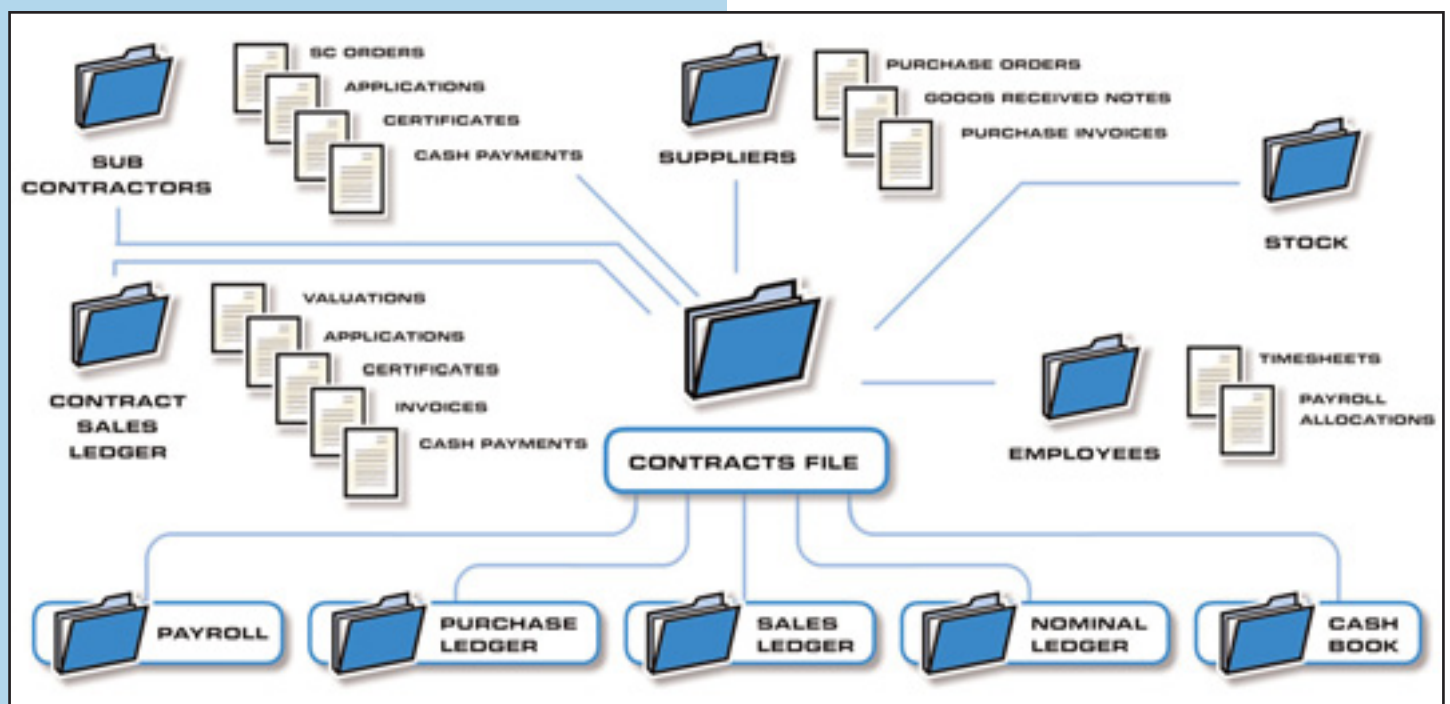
SUB CONTRACTORS

SC ORDERS
APPLICATIONS
CERTIFICATES
CASH PAYMENTS

SUPPLIERS

PURCHASE ORDERS
GOODS RECEIVED NOTES
PURCHASE INVOICES

STOCK

CONTRACT SALES LEDGER

VALUATIONS
APPLICATIONS
CERTIFICATES
INVOICES
CASH PAYMENTS

EMPLOYEES

TIMESHEETS
PAYROLL ALLOCATIONS

CONTRACTS FILE

PAYROLL

PURCHASE LEDGER

SALES LEDGER

NOMINAL LEDGER

CASH BOOK